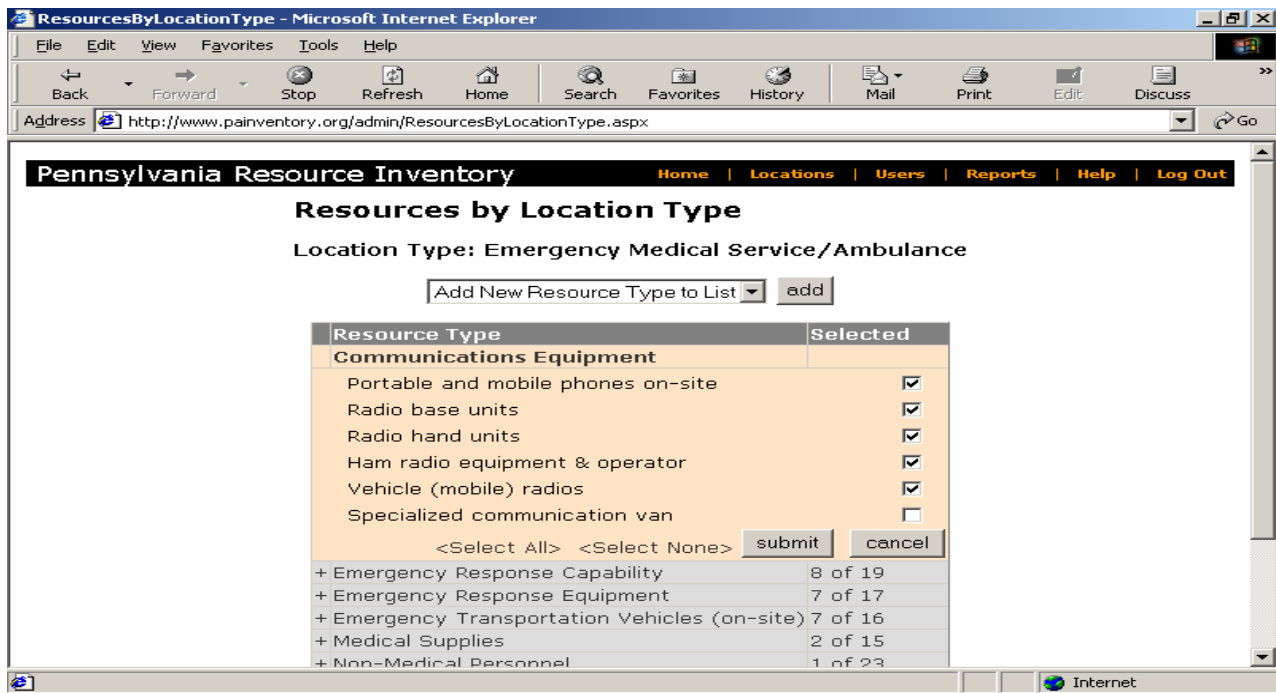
ResourcesByLocationType - Microsoft Internet Explorer

File Edit View Favorites Tools Help

Back Forward Stop Refresh Home Search Favorites History Mail Print Edit Discuss

Address http://www.painventory.org/admin/ResourcesByLocationType.aspx Go

Pennsylvania Resource Inventory

Home | Locations | Users | Reports | Help | Log Out

Resources by Location Type

Location Type: Emergency Medical Service/Ambulance

Add New Resource Type to List add

| Resource Type | Selected |
|---|---|
| Communications Equipment | |
| Portable and mobile phones on-site | ☑ |
| Radio base units | ☑ |
| Radio hand units | ☑ |
| Ham radio equipment & operator | ☑ |
| Vehicle (mobile) radios | ☑ |
| Specialized communication van | ☐ |
| <Select All> <Select None> submit | cancel |
| + Emergency Response Capability | 8 of 19 |
| + Emergency Response Equipment | 7 of 17 |
| + Emergency Transportation Vehicles (on-site) | 7 of 16 |
| + Medical Supplies | 2 of 15 |
| + Non-Medical Personnel | 1 of 23 |

Internet